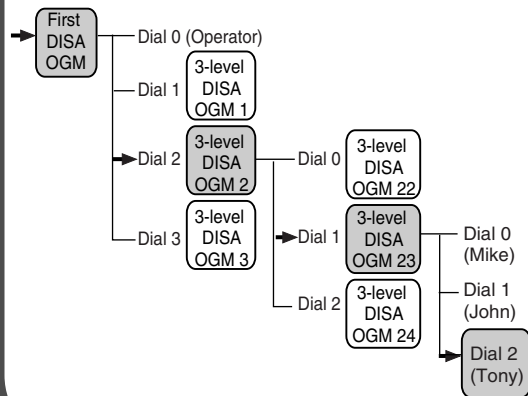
First DISA OGM

Dial 0 (Operator)

Dial 1

3-level DISA OGM 1

Dial 2

3-level DISA OGM 2

Dial 3

3-level DISA OGM 3

Dial 0

3-level DISA OGM 22

Dial 1

3-level DISA OGM 23

Dial 2

3-level DISA OGM 24

Dial 0 (Mike)

Dial 1 (John)

Dial 2 (Tony)